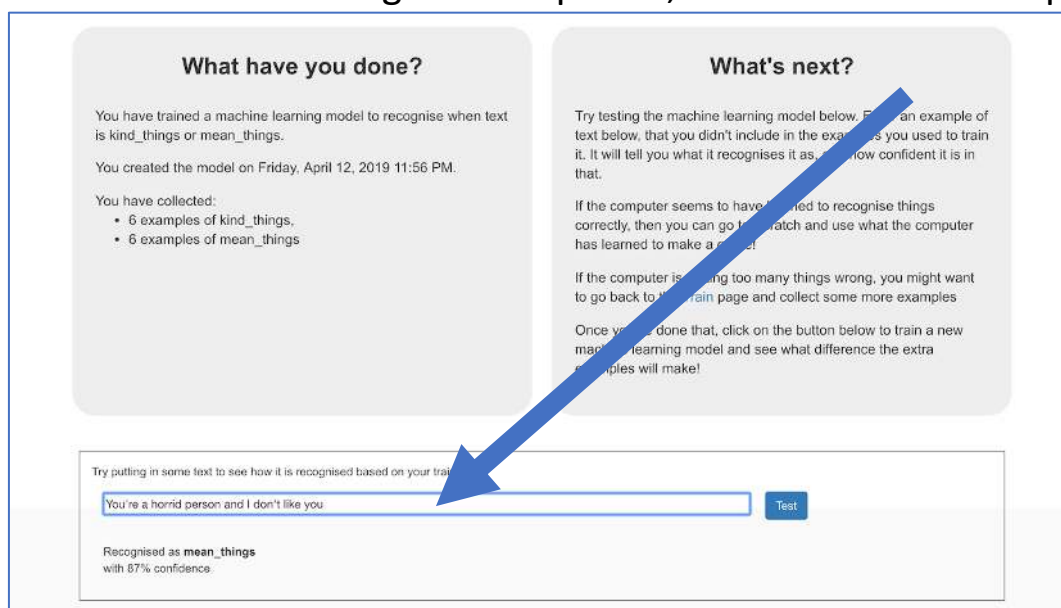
What have you done?

You have trained a machine learning model to recognise when text is kind_things or mean_things.

You created the model on Friday, April 12, 2019 11:56 PM.

You have collected:
- 6 examples of kind_things,
- 6 examples of mean_things

What's next?

Try testing the machine learning model below. E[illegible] an example of text below, that you didn't include in the exa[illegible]s you used to train it. It will tell you what it recognises it as, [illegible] how confident it is in that.

If the computer seems to have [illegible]ed to recognise things correctly, then you can go t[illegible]ratch and use what the computer has learned to make a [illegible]!

If the computer is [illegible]ng too many things wrong, you might want to go back to th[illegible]rain page and collect some more examples

Once yo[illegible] done that, click on the button below to train a new mac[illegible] learning model and see what difference the extra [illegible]ples will make!

Try putting in some text to see how it is recognised based on your tra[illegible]

You're a horrid person and I don't like you

Test

Recognised as **mean_things**
with 87% confidence